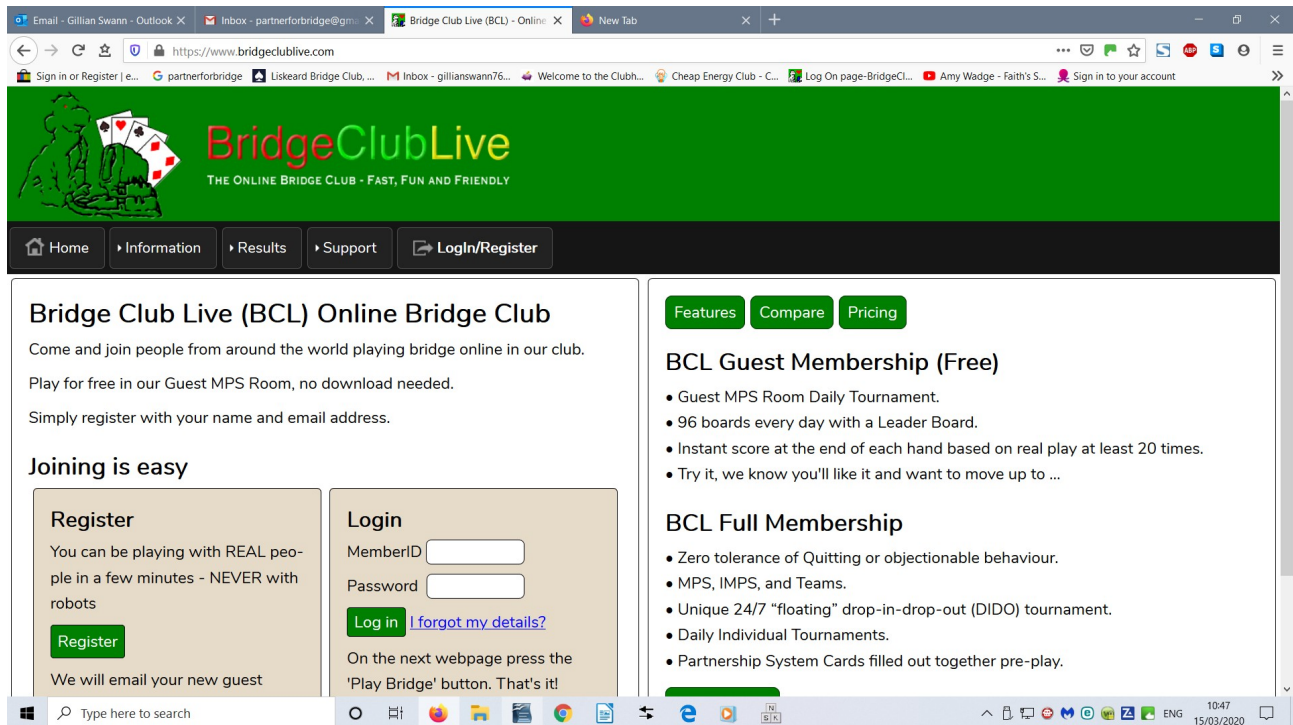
Email - Gillian Swann - Outlook ×
Inbox - partnerforbridge@gm ×
Bridge Club Live (BCL) - Online ×
New Tab ×
+

https://www.bridgeclublive.com

Sign in or Register | e... partnerforbridge Liskeard Bridge Club, ... Inbox - gillianswann76... Welcome to the Clubh... Cheap Energy Club - C... Log On page-BridgeCl... Amy Wadge - Faith's S... Sign in to your account

BridgeClubLive
THE ONLINE BRIDGE CLUB - FAST, FUN AND FRIENDLY

Home ‣Information ‣Results ‣Support LogIn/Register

Bridge Club Live (BCL) Online Bridge Club

Come and join people from around the world playing bridge online in our club.

Play for free in our Guest MPS Room, no download needed.

Simply register with your name and email address.

Joining is easy

Register

You can be playing with REAL people in a few minutes - NEVER with robots

Register

We will email your new guest

Login

MemberID

Password

Log in I forgot my details?

On the next webpage press the 'Play Bridge' button. That's it!

Features Compare Pricing

BCL Guest Membership (Free)

• Guest MPS Room Daily Tournament.
• 96 boards every day with a Leader Board.
• Instant score at the end of each hand based on real play at least 20 times.
• Try it, we know you'll like it and want to move up to ...

BCL Full Membership

• Zero tolerance of Quitting or objectionable behaviour.
• MPS, IMPS, and Teams.
• Unique 24/7 “floating” drop-in-drop-out (DIDO) tournament.
• Daily Individual Tournaments.
• Partnership System Cards filled out together pre-play.

Type here to search

ENG 10:47 15/03/2020